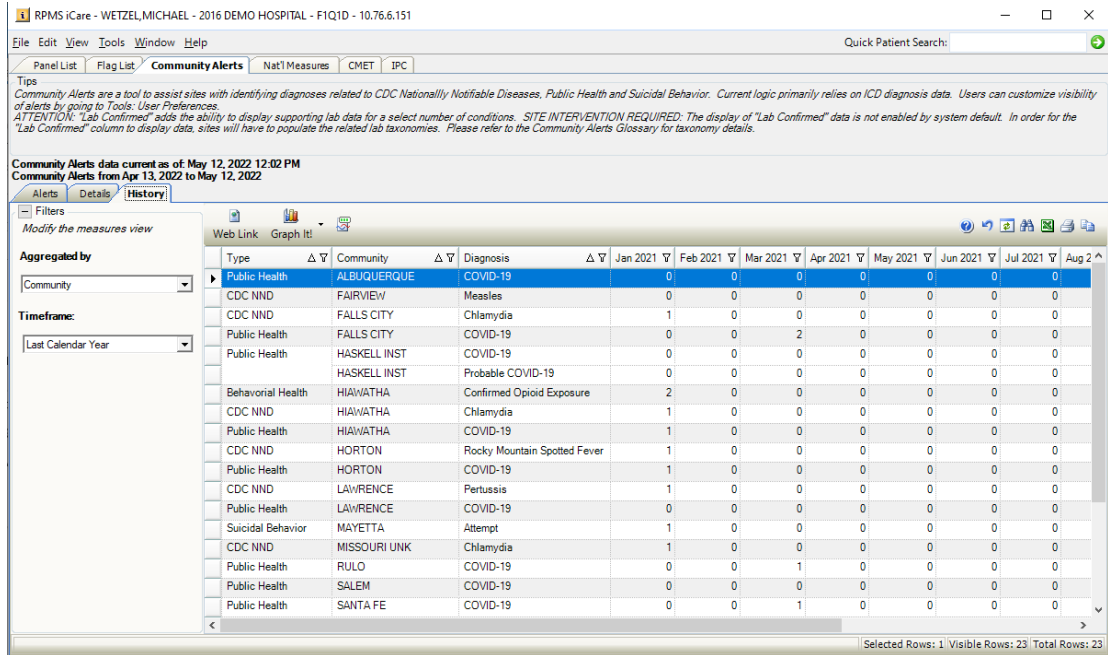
RPMS iCare - WETZEL,MICHAEL - 2016 DEMO HOSPITAL - F1Q1D - 10.76.6.151

File Edit View Tools Window Help

Quick Patient Search:

Panel List | Flag List | Community Alerts | Nat'l Measures | CMET | IPC

Tips
Community Alerts are a tool to assist sites with identifying diagnoses related to CDC Nationallly Notifiable Diseases, Public Health and Suicidal Behavior. Current logic primarily relies on ICD diagnosis data. Users can customize visibility of alerts by going to Tools: User Preferences.
ATTENTION: "Lab Confirmed" adds the ability to display supporting lab data for a select number of conditions. SITE INTERVENTION REQUIRED: The display of "Lab Confirmed" data is not enabled by system default. In order for the "Lab Confirmed" column to display data, sites will have to populate the related lab taxonomies. Please refer to the Community Alerts Glossary for taxonomy details.

Community Alerts data current as of: May 12, 2022 12:02 PM
Community Alerts from Apr 13, 2022 to May 12, 2022

Alerts | Details | History

Filters
Modify the measures view

Aggregated by
Community

Timeframe:
Last Calendar Year

Web Link Graph It!

| Type | Community | Diagnosis | Jan 2021 | Feb 2021 | Mar 2021 | Apr 2021 | May 2021 | Jun 2021 | Jul 2021 | Aug 2 |
|---|---|---|---|---|---|---|---|---|---|---|
| Public Health | ALBUQUERQUE | COVID-19 | 0 | 0 | 0 | 0 | 0 | 0 | 0 | |
| CDC NND | FAIRVIEW | Measles | 0 | 0 | 0 | 0 | 0 | 0 | 0 | |
| CDC NND | FALLS CITY | Chlamydia | 1 | 0 | 0 | 0 | 0 | 0 | 0 | |
| Public Health | FALLS CITY | COVID-19 | 0 | 0 | 2 | 0 | 0 | 0 | 0 | |
| Public Health | HASKELL INST | COVID-19 | 0 | 0 | 0 | 0 | 0 | 0 | 0 | |
| | HASKELL INST | Probable COVID-19 | 0 | 0 | 0 | 0 | 0 | 0 | 0 | |
| Behavorial Health | HIAWATHA | Confirmed Opioid Exposure | 2 | 0 | 0 | 0 | 0 | 0 | 0 | |
| CDC NND | HIAWATHA | Chlamydia | 1 | 0 | 0 | 0 | 0 | 0 | 0 | |
| Public Health | HIAWATHA | COVID-19 | 1 | 0 | 0 | 0 | 0 | 0 | 0 | |
| CDC NND | HORTON | Rocky Mountain Spotted Fever | 1 | 0 | 0 | 0 | 0 | 0 | 0 | |
| Public Health | HORTON | COVID-19 | 1 | 0 | 0 | 0 | 0 | 0 | 0 | |
| CDC NND | LAWRENCE | Pertussis | 1 | 0 | 0 | 0 | 0 | 0 | 0 | |
| Public Health | LAWRENCE | COVID-19 | 0 | 0 | 0 | 0 | 0 | 0 | 0 | |
| Suicidal Behavior | MAYETTA | Attempt | 1 | 0 | 0 | 0 | 0 | 0 | 0 | |
| CDC NND | MISSOURI UNK | Chlamydia | 1 | 0 | 0 | 0 | 0 | 0 | 0 | |
| Public Health | RULO | COVID-19 | 0 | 0 | 1 | 0 | 0 | 0 | 0 | |
| Public Health | SALEM | COVID-19 | 0 | 0 | 0 | 0 | 0 | 0 | 0 | |
| Public Health | SANTA FE | COVID-19 | 0 | 0 | 1 | 0 | 0 | 0 | 0 | |

Selected Rows: 1 | Visible Rows: 23 | Total Rows: 23